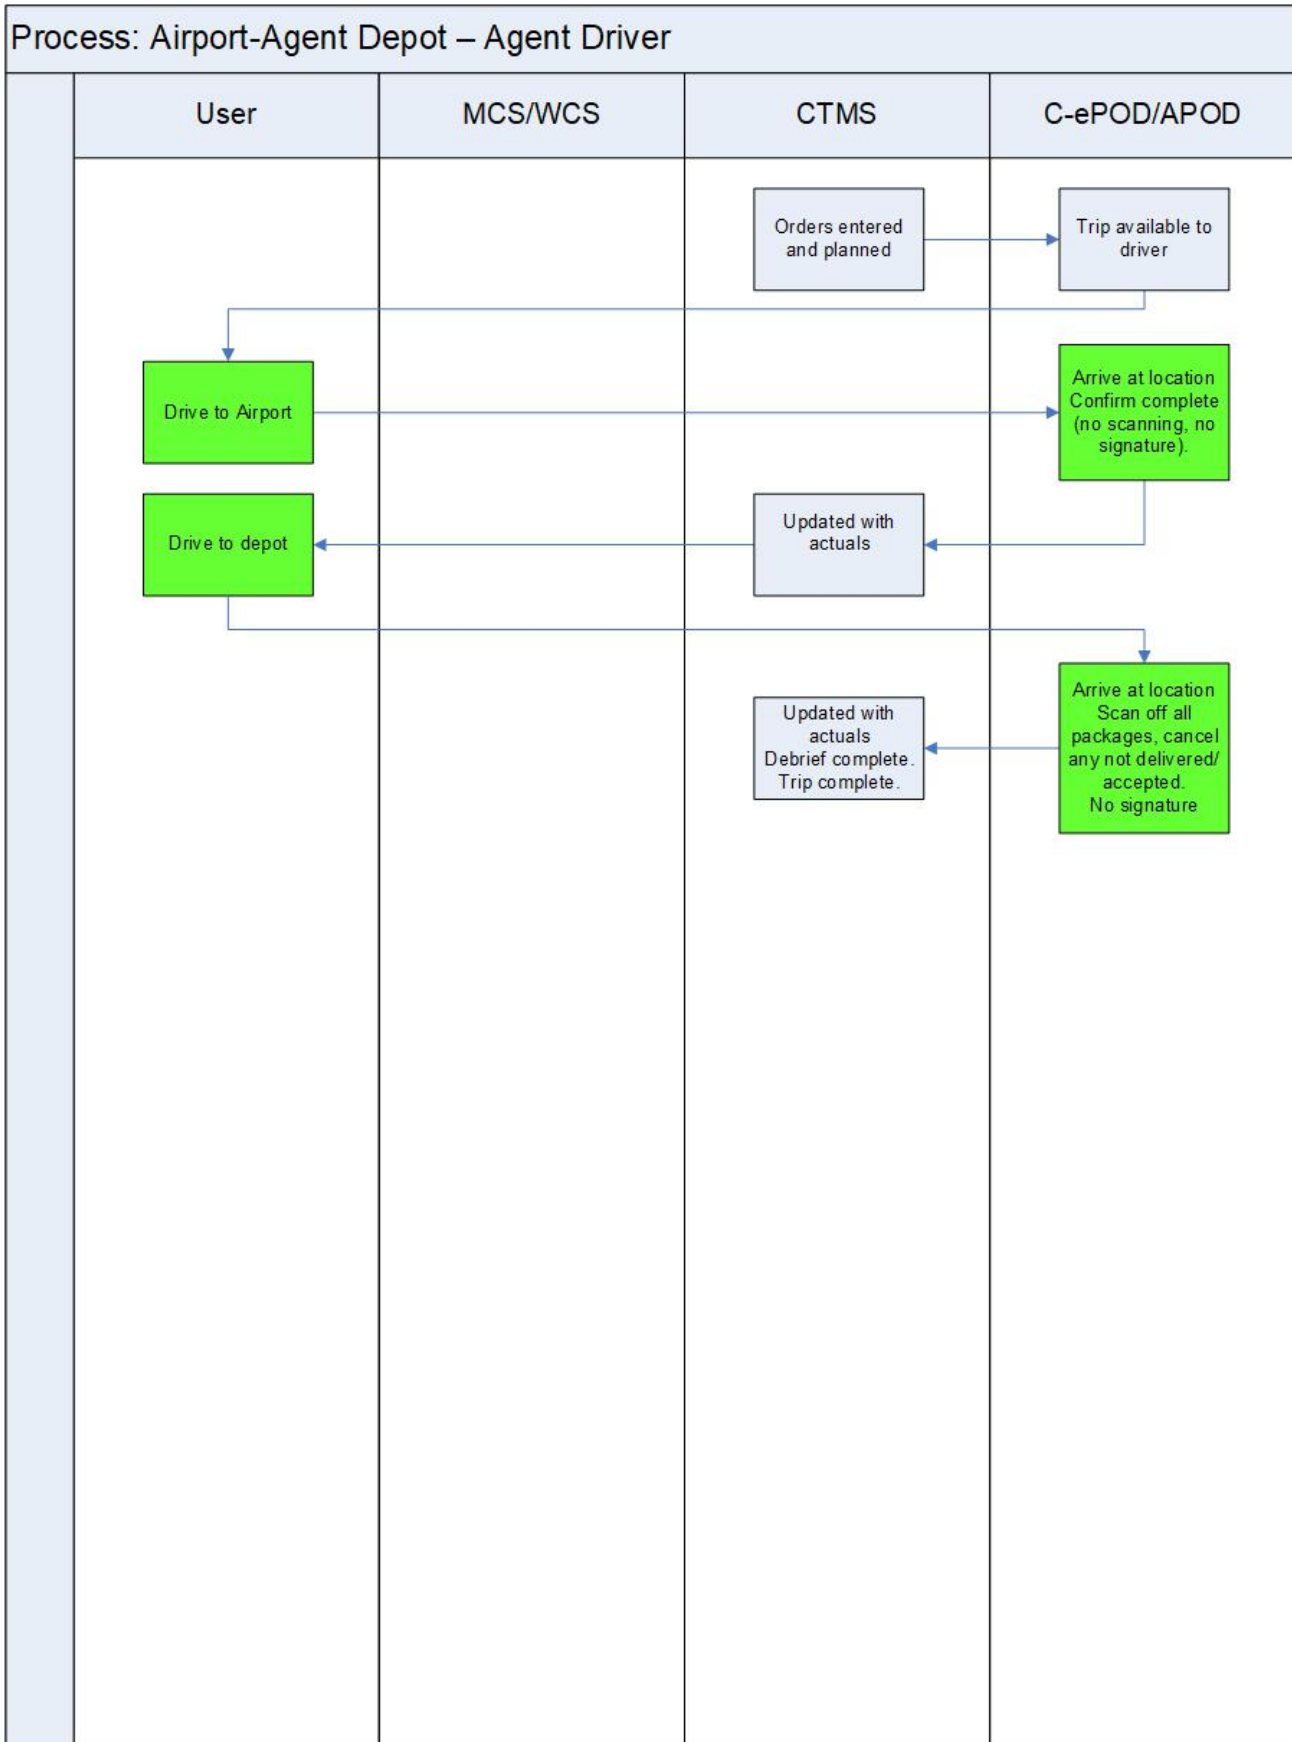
Process: Airport-Agent Depot – Agent Driver

| User | MCS/WCS | CTMS | C-ePOD/APOD |
|---|---|---|---|

Orders entered and planned

Trip available to driver

Drive to Airport

Arrive at location Confirm complete (no scanning, no signature).

Drive to depot

Updated with actuals

Arrive at location Scan off all packages, cancel any not delivered/ accepted. No signature

Updated with actuals Debrief complete. Trip complete.